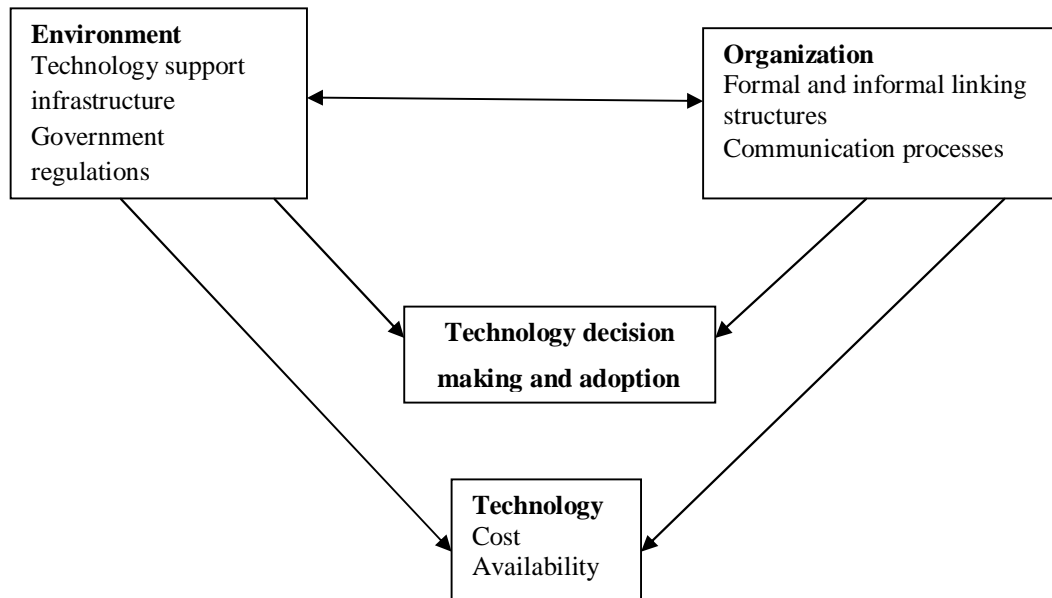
**Environment**
Technology support infrastructure
Government regulations

**Organization**
Formal and informal linking structures
Communication processes

**Technology decision making and adoption**

**Technology**
Cost
Availability